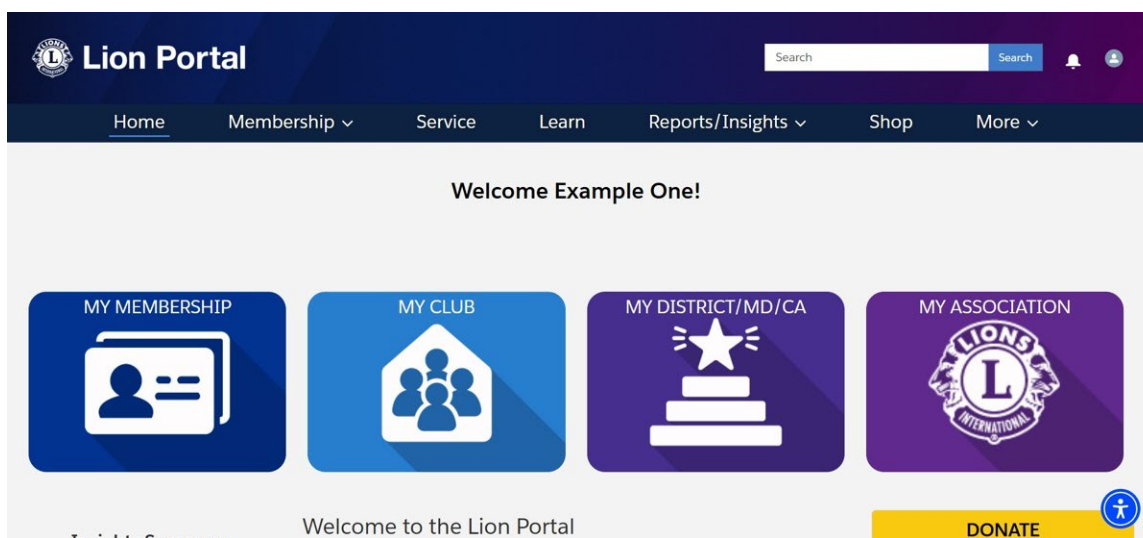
Lion Portal

Search

Search

Home Membership Service Learn Reports/Insights Shop More

Welcome Example One!

MY MEMBERSHIP

MY CLUB

MY DISTRICT/MD/CA

MY ASSOCIATION

LIONS

L

INTERNATIONAL

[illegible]

Welcome to the Lion Portal

DONATE